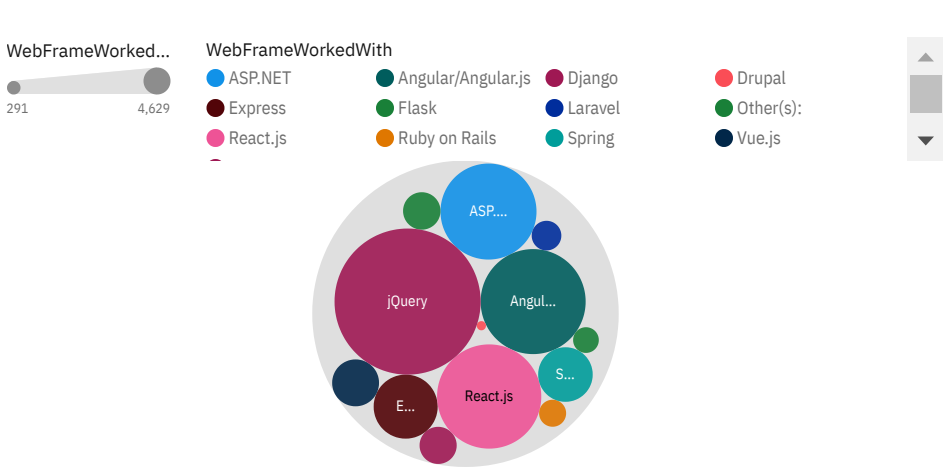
WebFrameWorked...

291

4,629

WebFrameWorkedWith

ASP.NET

Angular/Angular.js

Django

Drupal

Express

Flask

Laravel

Other(s):

React.js

Ruby on Rails

Spring

Vue.js

ASP....

jQuery

Angul...

S...

E...

React.js